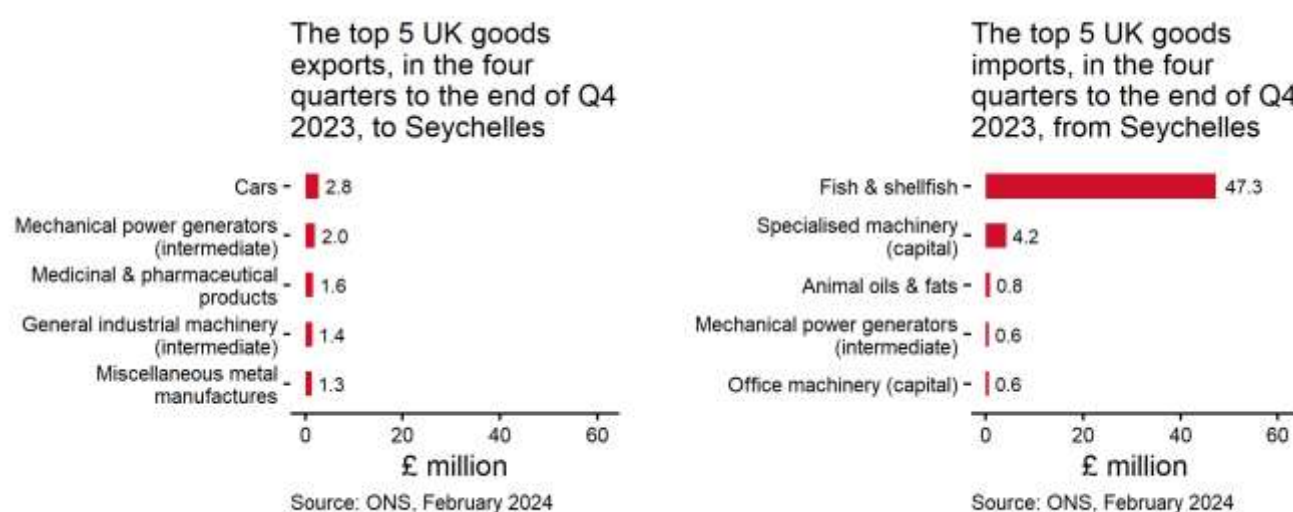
The top 5 UK goods exports, in the four quarters to the end of Q4 2023, to Seychelles

Cars
2.8
Mechanical power generators (intermediate)
2.0
Medicinal & pharmaceutical products
1.6
General industrial machinery (intermediate)
1.4
Miscellaneous metal manufactures
1.3

0
20
40
60
£ million

Source: ONS, February 2024

The top 5 UK goods imports, in the four quarters to the end of Q4 2023, from Seychelles

Fish & shellfish
47.3
Specialised machinery (capital)
4.2
Animal oils & fats
0.8
Mechanical power generators (intermediate)
0.6
Office machinery (capital)
0.6

0
20
40
60
£ million

Source: ONS, February 2024